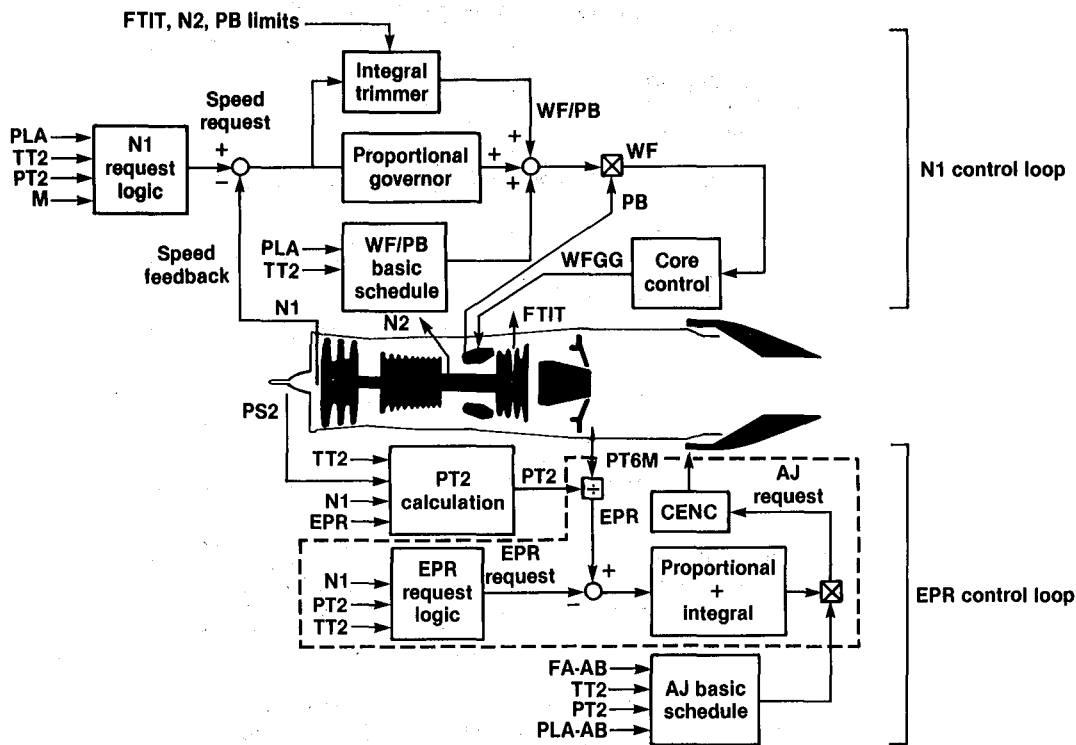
FTIT, N2, PB limits

Integral trimmer

WF/PB

Speed request

PLA
TT2
PT2
M

N1 request logic

+
−

Proportional governor

+
+
+

WF

N1 control loop

PB

Speed feedback

PLA
TT2

WF/PB basic schedule

WFGG

Core control

N1

N2

FTIT

PS2

TT2

PT2 calculation

PT2

PT6M

AJ request

N1
EPR

÷

EPR

CENC

EPR request

N1
PT2
TT2

EPR request logic

+
−

Proportional + integral

EPR control loop

FA-AB
TT2
PT2
PLA-AB

AJ basic schedule